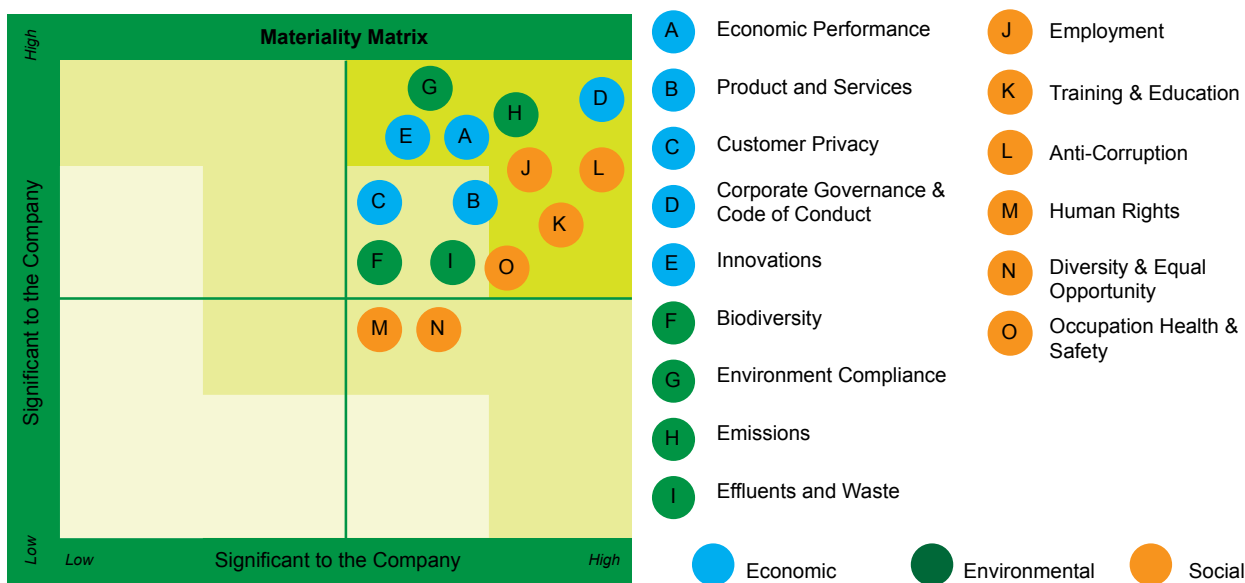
Materiality Matrix

High

Significant to the Company

Low

G
H
D
E
A
J
L
C
B
K
F
I
O
M
N

Low
Significant to the Company
High

A Economic Performance
B Product and Services
C Customer Privacy
D Corporate Governance & Code of Conduct
E Innovations
F Biodiversity
G Environment Compliance
H Emissions
I Effluents and Waste

J Employment
K Training & Education
L Anti-Corruption
M Human Rights
N Diversity & Equal Opportunity
O Occupation Health & Safety

Economic
Environmental
Social